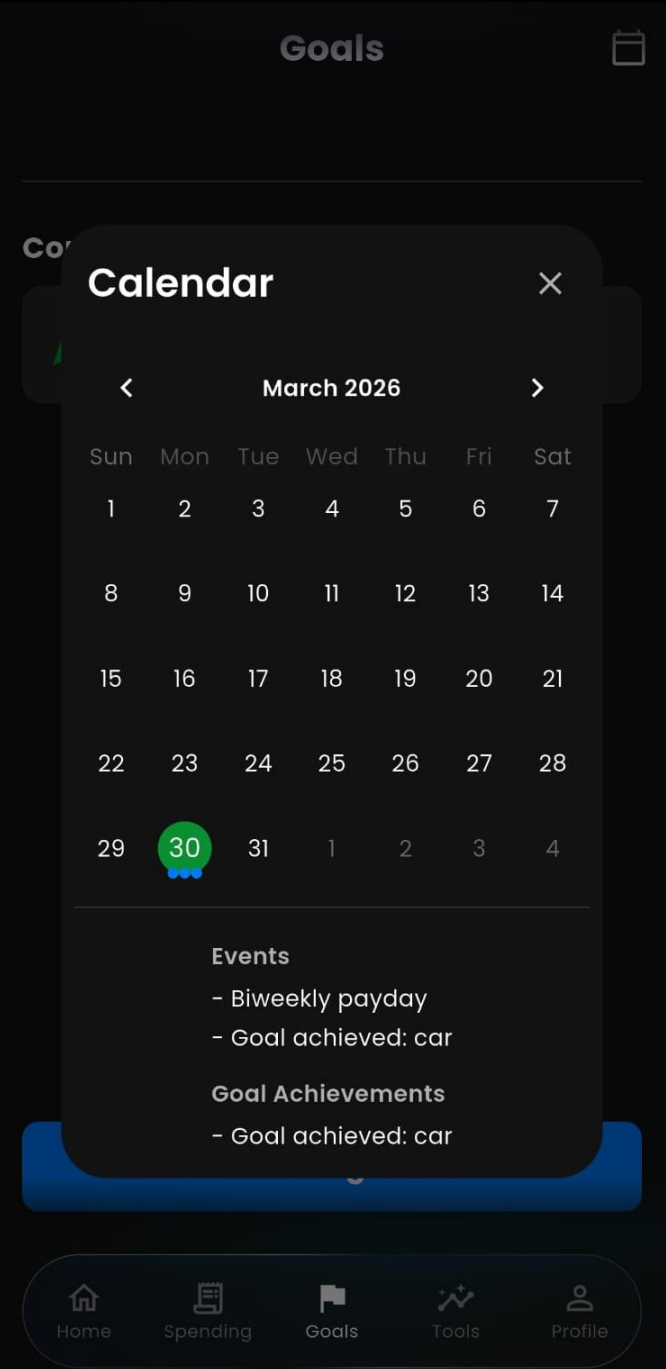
Goals

Co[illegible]

Calendar

March 2026

| Sun | Mon | Tue | Wed | Thu | Fri | Sat |
|---|---|---|---|---|---|---|
| 1 | 2 | 3 | 4 | 5 | 6 | 7 |
| 8 | 9 | 10 | 11 | 12 | 13 | 14 |
| 15 | 16 | 17 | 18 | 19 | 20 | 21 |
| 22 | 23 | 24 | 25 | 26 | 27 | 28 |
| 29 | 30 | 31 | 1 | 2 | 3 | 4 |

Events
- Biweekly payday
- Goal achieved: car

Goal Achievements
- Goal achieved: car

Home Spending Goals Tools Profile